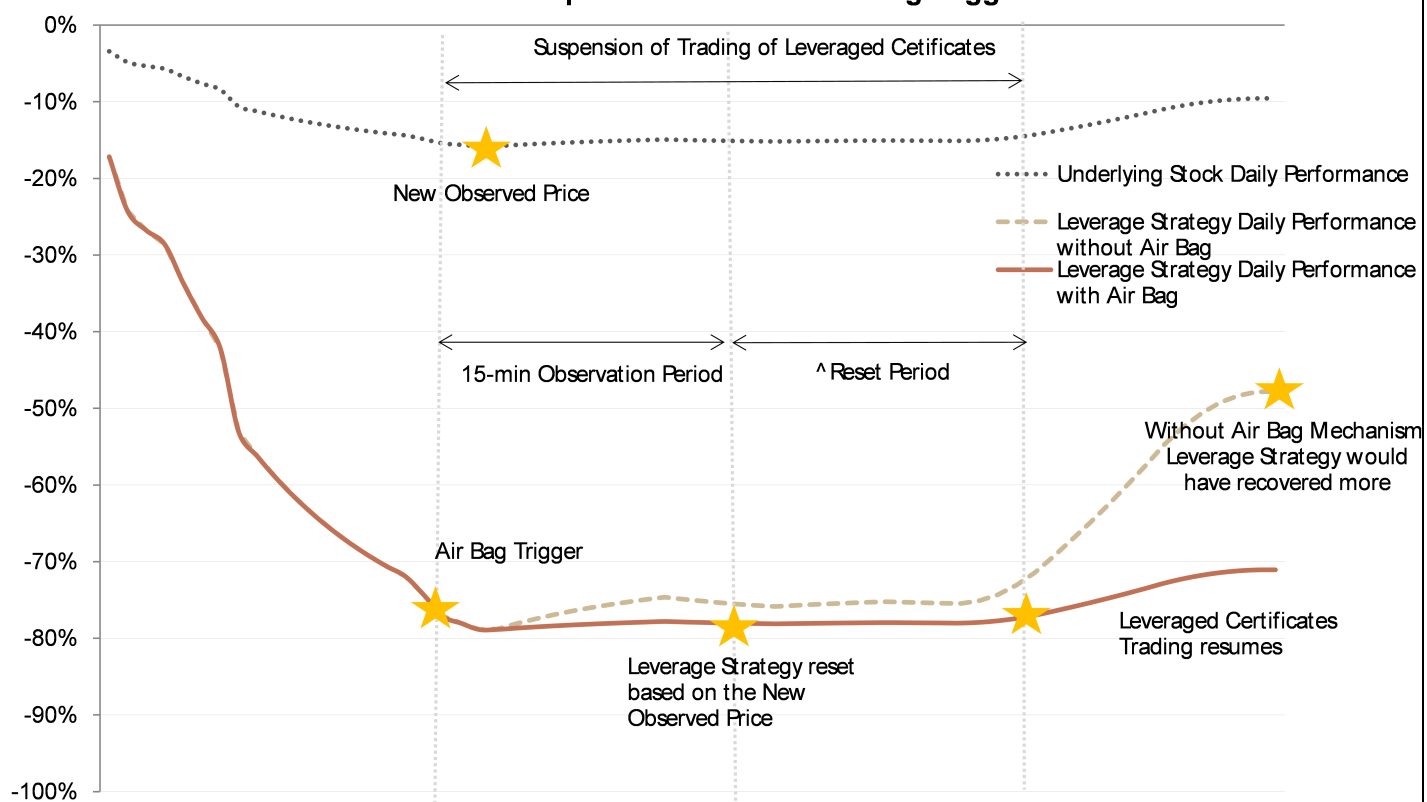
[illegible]

0%
-10%
-20%
-30%
-40%
-50%
-60%
-70%
-80%
-90%
-100%

Suspension of Trading of Leveraged Cetificates

New Observed Price

Underlying Stock Daily Performance

Leverage Strategy Daily Performance without Air Bag

Leverage Strategy Daily Performance with Air Bag

15-min Observation Period

^ Reset Period

Without Air Bag Mechanism Leverage Strategy would have recovered more

Air Bag Trigger

Leveraged Certificates Trading resumes

Leverage Strategy reset based on the New Observed Price